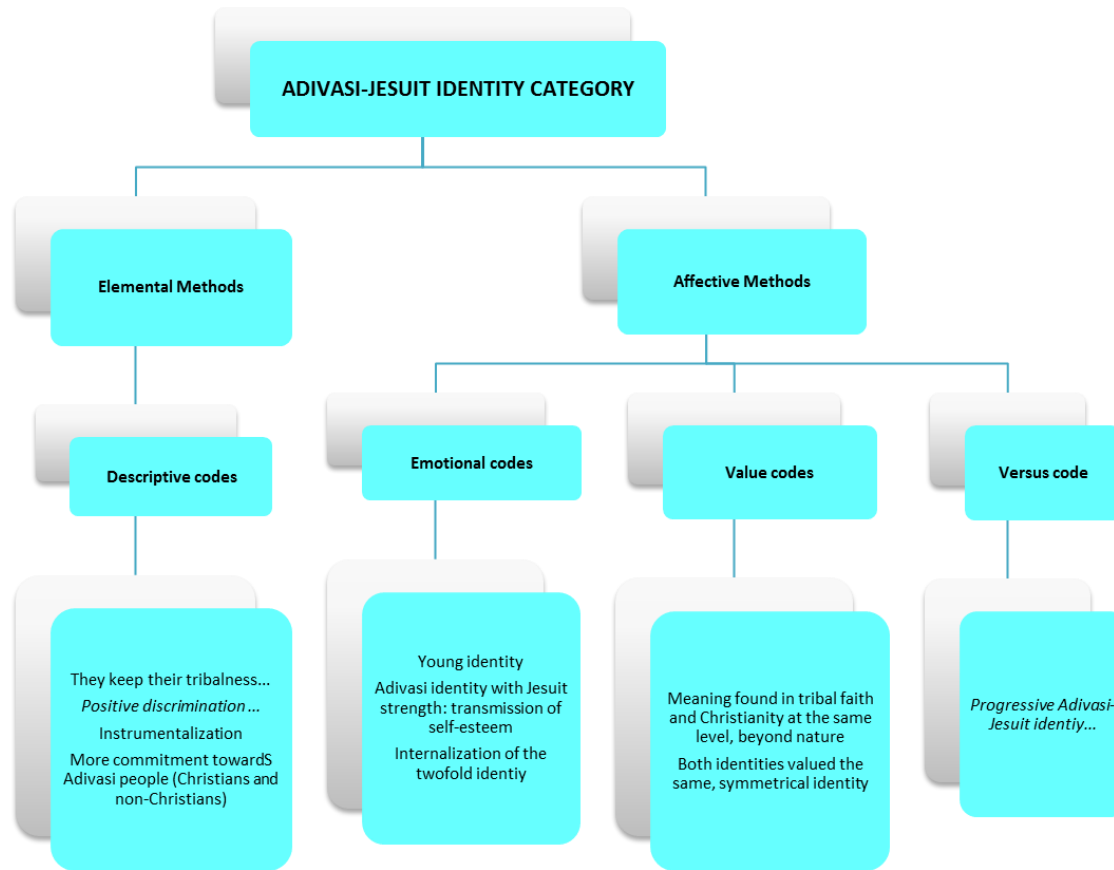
ADIVASI-JESUIT IDENTITY CATEGORY

Elemental Methods

Affective Methods

Descriptive codes

Emotional codes

Value codes

Versus code

They keep their tribalness...

*Positive discrimination ...*

Instrumentalization

More commitment towardS Adivasi people (Christians and non-Christians)

Young identity

Adivasi identity with Jesuit strength: transmission of self-esteem

Internalization of the twofold identiy

Meaning found in tribal faith and Christianity at the same level, beyond nature

Both identities valued the same, symmetrical identity

*Progressive Adivasi-Jesuit identiy...*